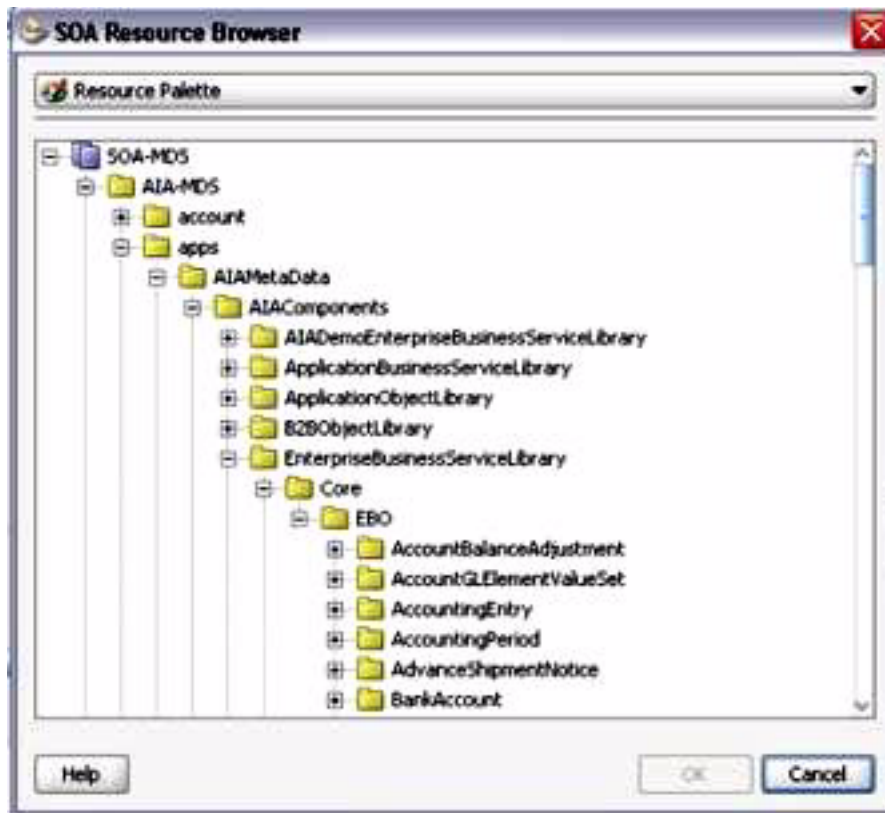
SOA Resource Browser

Resource Palette

SOA-MDS
AIA-MDS
account
apps
AIAMetaData
AIAComponents
AIADemoEnterpriseBusinessServiceLibrary
ApplicationBusinessServiceLibrary
ApplicationObjectLibrary
B2BObjectLibrary
EnterpriseBusinessServiceLibrary
Core
EBO
AccountBalanceAdjustment
AccountGLElementValueSet
AccountingEntry
AccountingPeriod
AdvanceShipmentNotice
BankAccount

Help
OK
Cancel